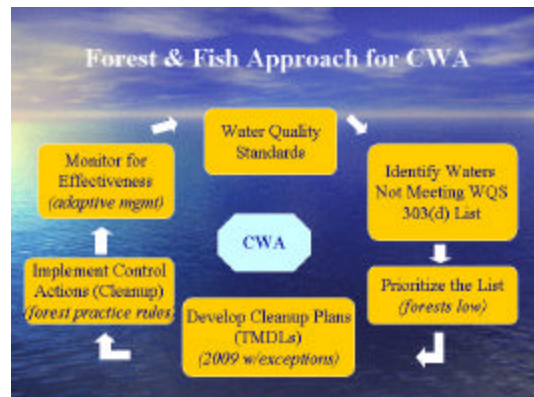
Forest & Fish Approach for CWA

Water Quality Standards

Identify Waters Not Meeting WQS 303(d) List

Prioritize the List (forests low)

Develop Cleanup Plans (TMDLs) (2009 w/exceptions)

Implement Control Actions (Cleanup) forest practice rules

Monitor for Effectiveness (adaptive mgmt)

CWA